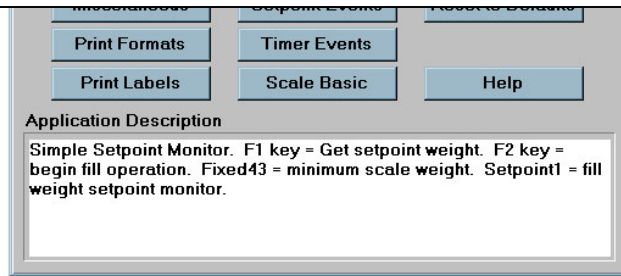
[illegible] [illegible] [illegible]

Print Formats

Timer Events

Print Labels

Scale Basic

Help

Application Description

Simple Setpoint Monitor. F1 key = Get setpoint weight. F2 key = begin fill operation. Fixed43 = minimum scale weight. Setpoint1 = fill weight setpoint monitor.